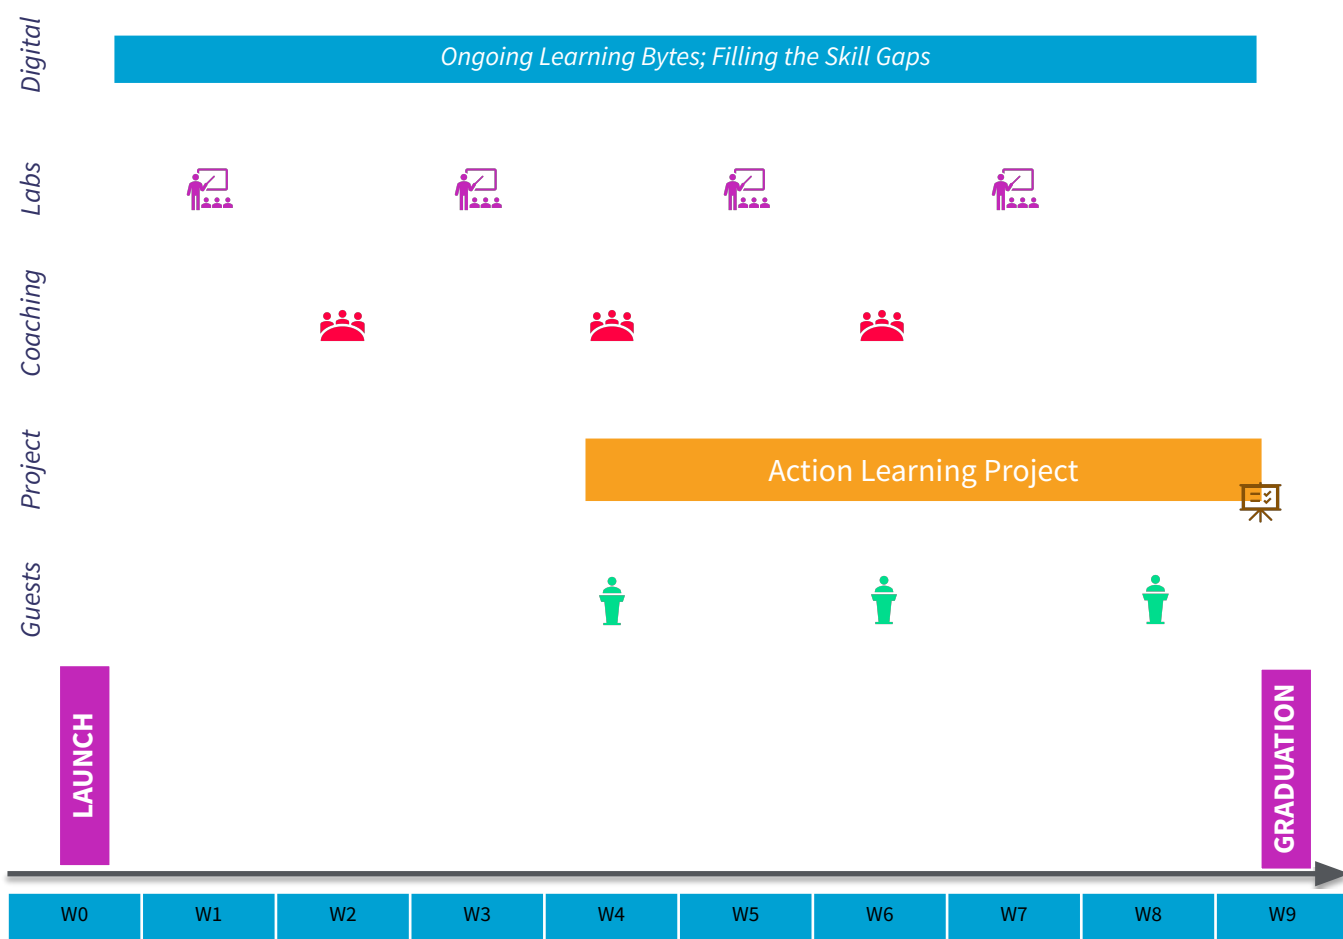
Digital

Ongoing Learning Bytes; Filling the Skill Gaps

Labs

Coaching

Project

Action Learning Project

Guests

LAUNCH

GRADUATION

| W0 | W1 | W2 | W3 | W4 | W5 | W6 | W7 | W8 | W9 |
|---|---|---|---|---|---|---|---|---|---|